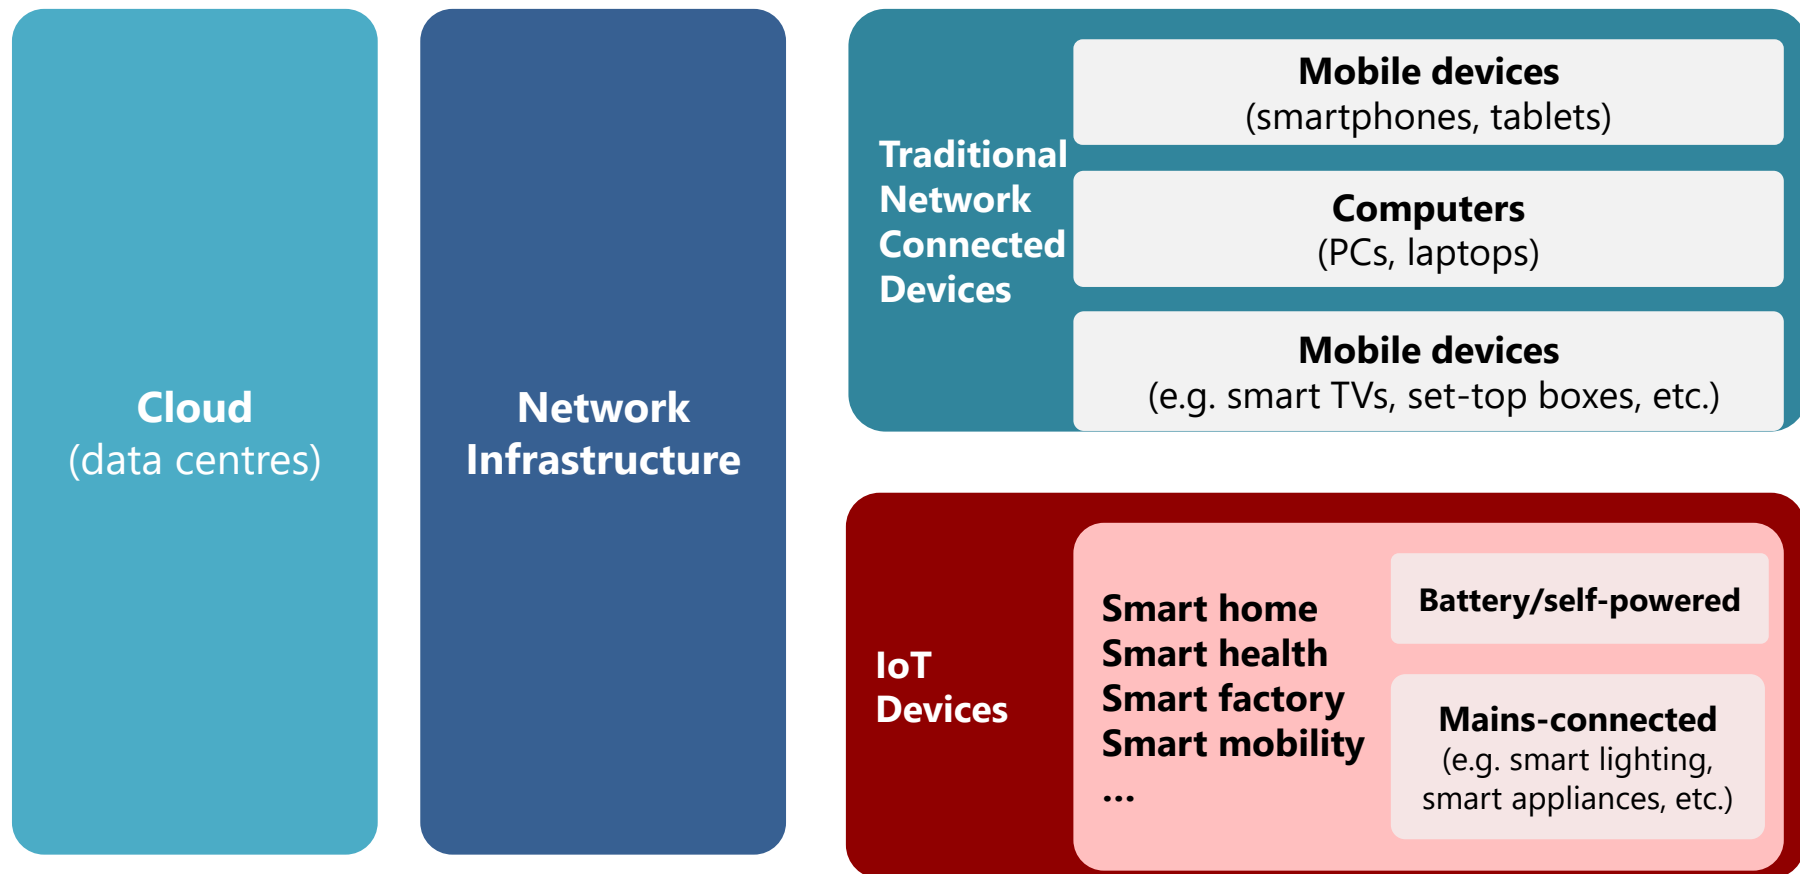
Cloud
(data centres)

Network
Infrastructure

Traditional
Network
Connected
Devices

Mobile devices
(smartphones, tablets)

Computers
(PCs, laptops)

Mobile devices
(e.g. smart TVs, set-top boxes, etc.)

IoT
Devices

Smart home
Smart health
Smart factory
Smart mobility
...

Battery/self-powered

Mains-connected
(e.g. smart lighting, smart appliances, etc.)